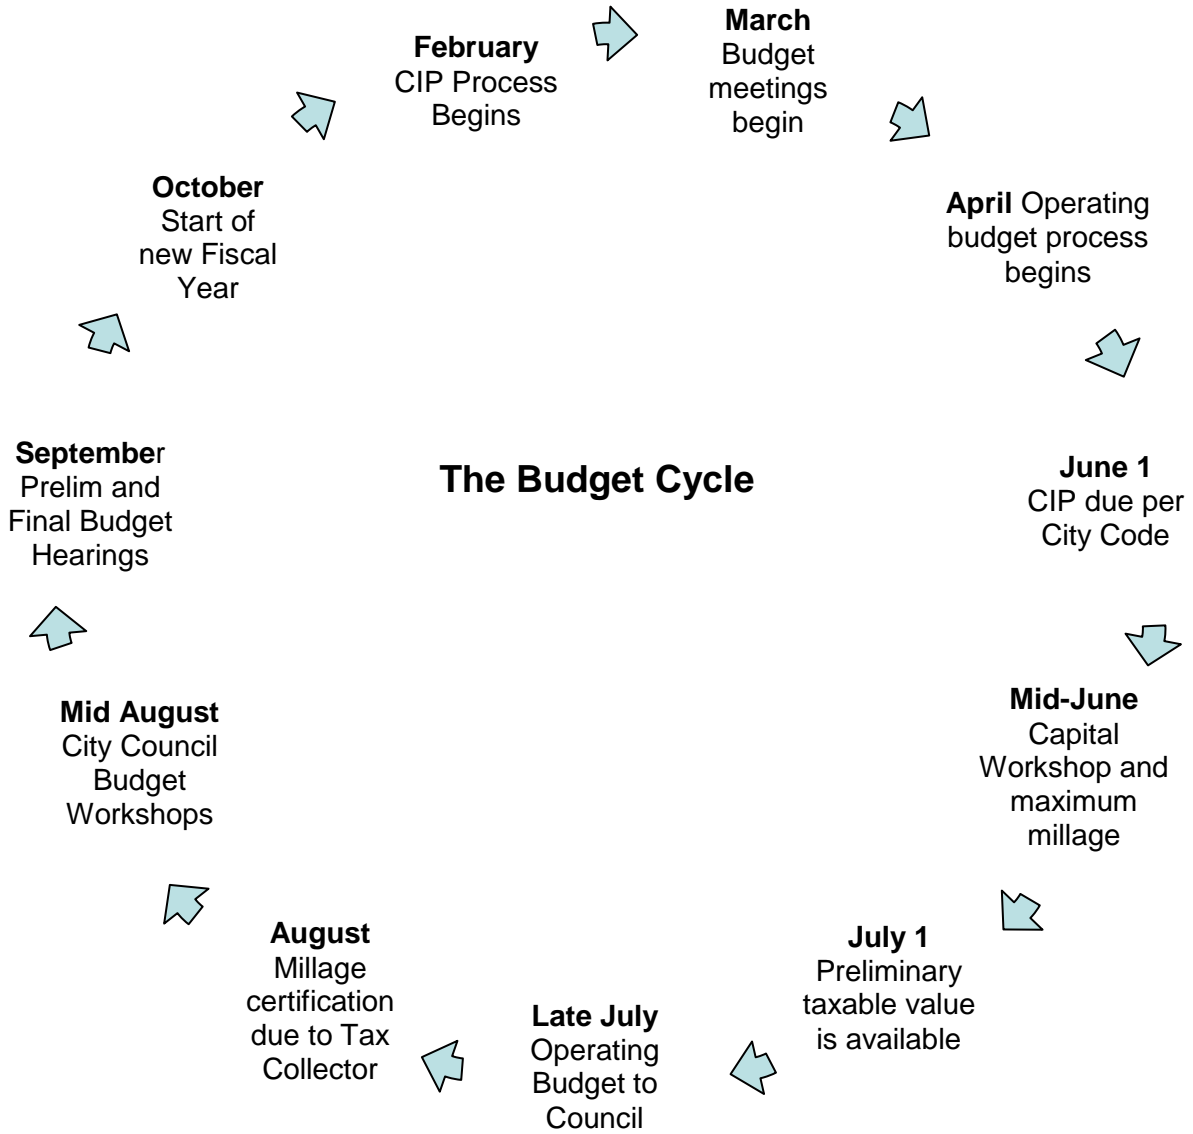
**The Budget Cycle**

**February** CIP Process Begins

**March** Budget meetings begin

**April** Operating budget process begins

**June 1** CIP due per City Code

**Mid-June** Capital Workshop and maximum millage

**July 1** Preliminary taxable value is available

**Late July** Operating Budget to Council

**August** Millage certification due to Tax Collector

**Mid August** City Council Budget Workshops

**September** Prelim and Final Budget Hearings

**October** Start of new Fiscal Year